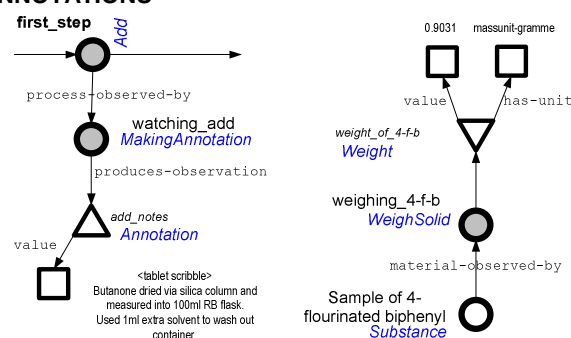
NNOTATIONS

first_step
Add

process-observed-by

watching_add
MakingAnnotation

produces-observation

add_notes
Annotation

value

<tablet scribble>
Butanone dried via silica column and measured into 100ml RB flask.
Used 1ml extra solvent to wash out container

0.9031
massunit-gramme

value
has-unit

weight_of_4-f-b
Weight

weighing_4-f-b
WeighSolid

material-observed-by

Sample of 4-flourinated biphenyl
Substance